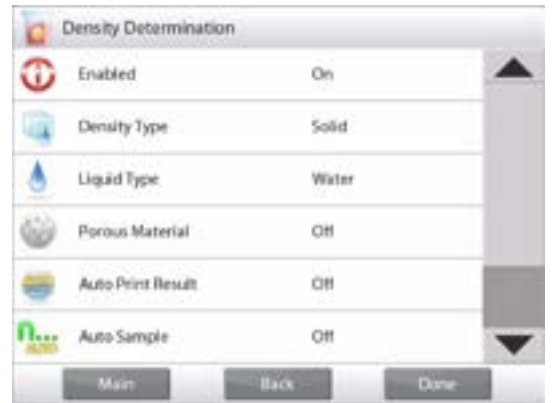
Density Determination

| | |
|---|---|
| Enabled | On |
| Density Type | Solid |
| Liquid Type | Water |
| Porous Material | Off |
| Auto Print Result | Off |
| Auto Sample | Off |

AUTO

Main Back Done